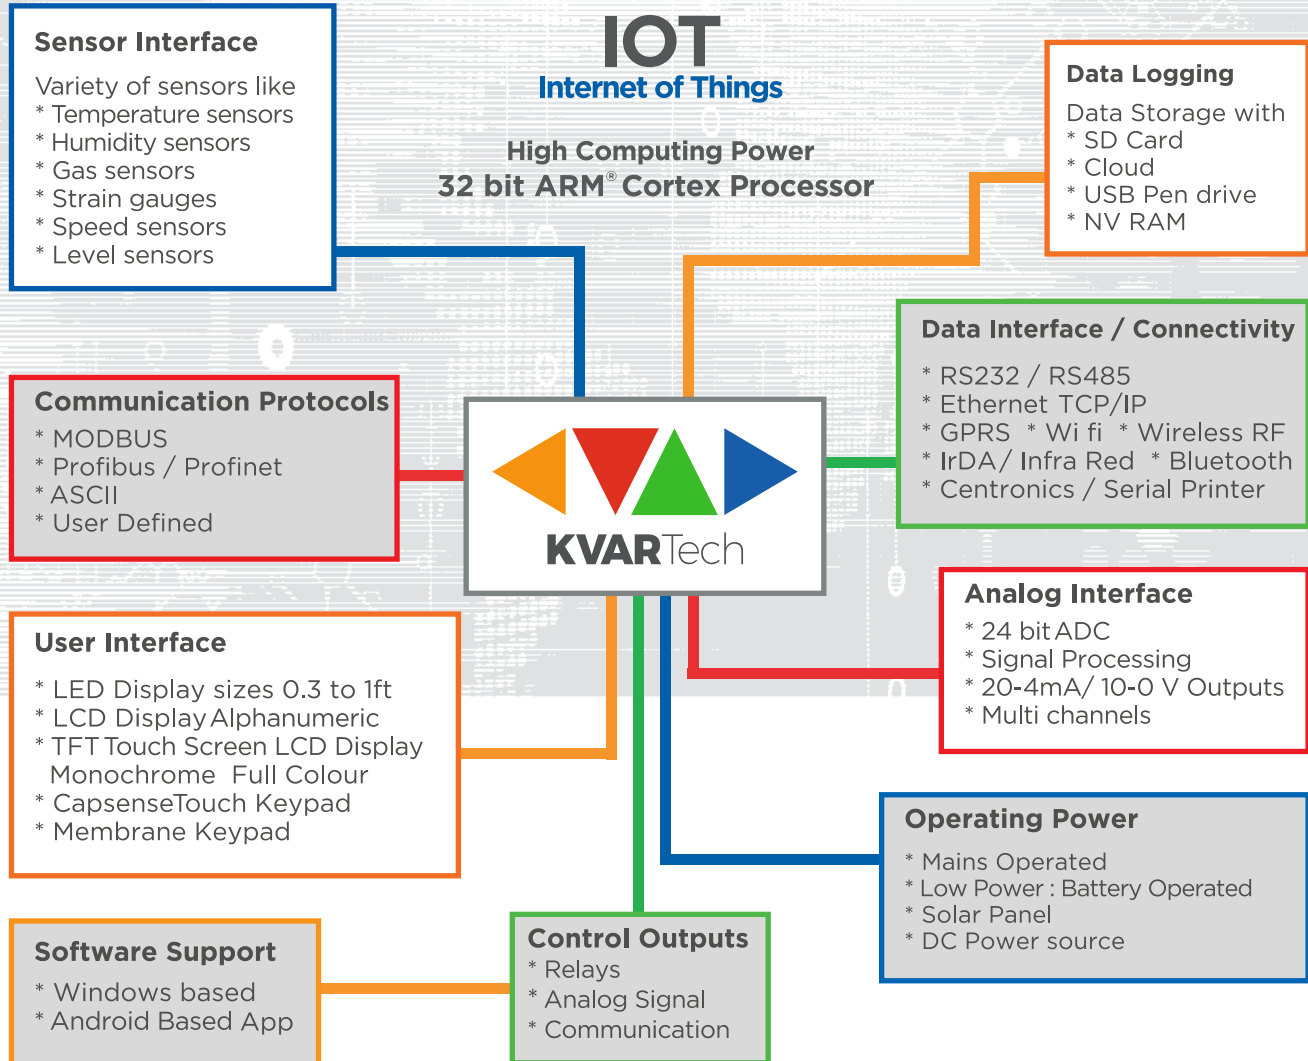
Sensor Interface

Variety of sensors like
* Temperature sensors
* Humidity sensors
* Gas sensors
* Strain gauges
* Speed sensors
* Level sensors

IOT
Internet of Things

High Computing Power
32 bit ARM® Cortex Processor

Data Logging

Data Storage with
* SD Card
* Cloud
* USB Pen drive
* NV RAM

Data Interface / Connectivity

* RS232 / RS485
* Ethernet TCP/IP
* GPRS * Wi fi * Wireless RF
* IrDA/ Infra Red * Bluetooth
* Centronics / Serial Printer

Communication Protocols
* MODBUS
* Profibus / Profinet
* ASCII
* User Defined

KVARTech

Analog Interface
* 24 bit ADC
* Signal Processing
* 20-4mA/ 10-0 V Outputs
* Multi channels

User Interface

* LED Display sizes 0.3 to 1ft
* LCD Display Alphanumeric
* TFT Touch Screen LCD Display
Monochrome Full Colour
* CapsenseTouch Keypad
* Membrane Keypad

Operating Power
* Mains Operated
* Low Power : Battery Operated
* Solar Panel
* DC Power source

Software Support
* Windows based
* Android Based App

Control Outputs
* Relays
* Analog Signal
* Communication